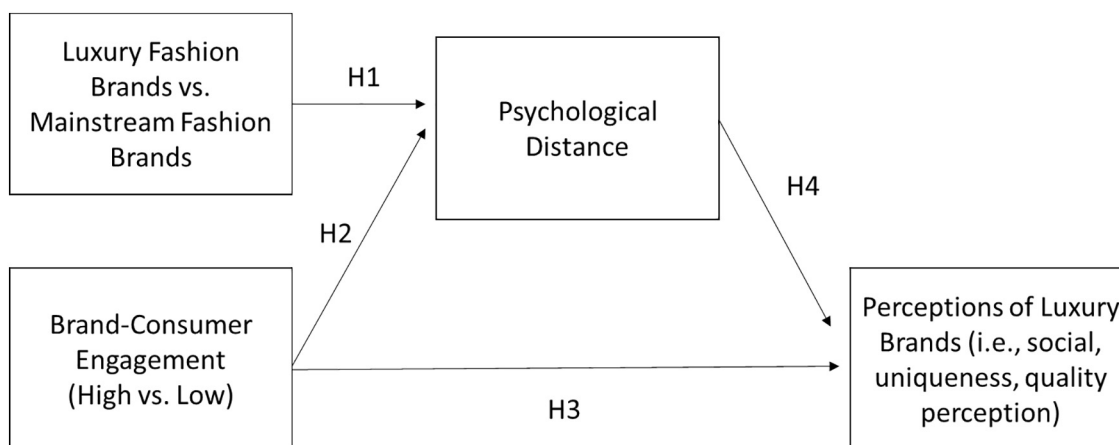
Luxury Fashion Brands vs. Mainstream Fashion Brands

H1

Psychological Distance

H4

H2

Brand-Consumer Engagement (High vs. Low)

H3

Perceptions of Luxury Brands (i.e., social, uniqueness, quality perception)